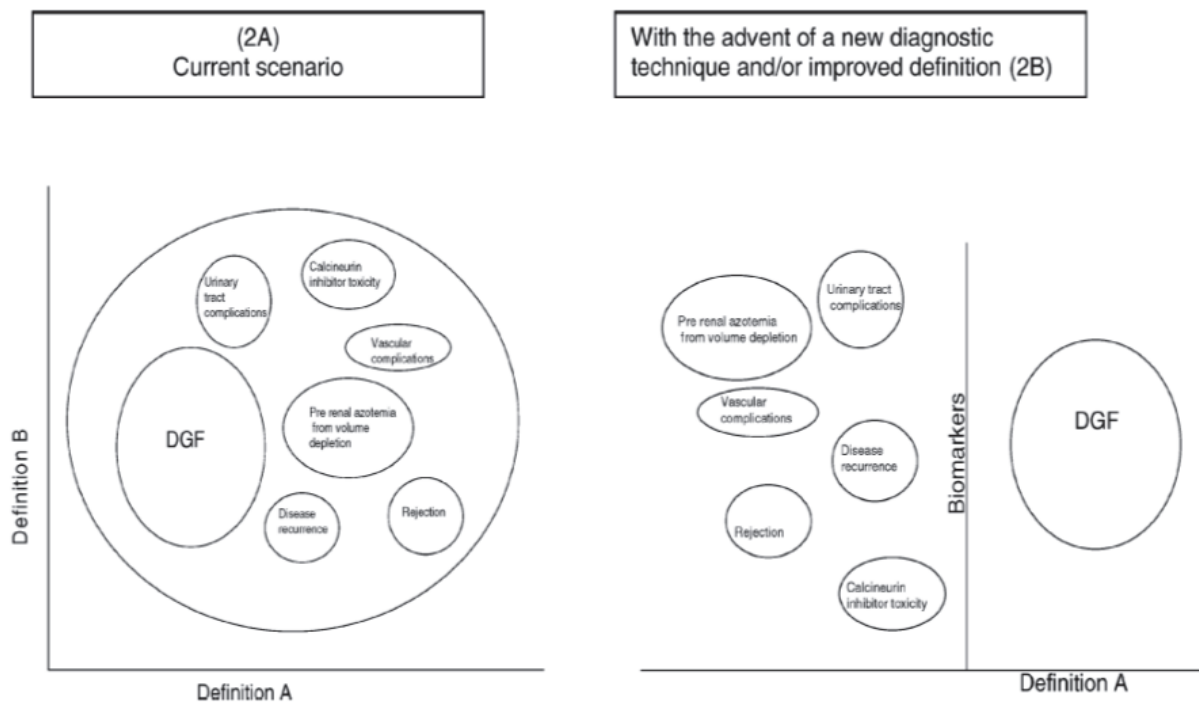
(2A)
Current scenario

With the advent of a new diagnostic technique and/or improved definition (2B)

Urinary tract complications

Calcineurin inhibitor toxicity

Vascular complications

DGF

Pre renal azotemia from volume depletion

Disease recurrence

Rejection

Definition B

Definition A

Pre renal azotemia from volume depletion

Urinary tract complications

Vascular complications

Disease recurrence

Rejection

Calcineurin inhibitor toxicity

Biomarkers

DGF

Definition A